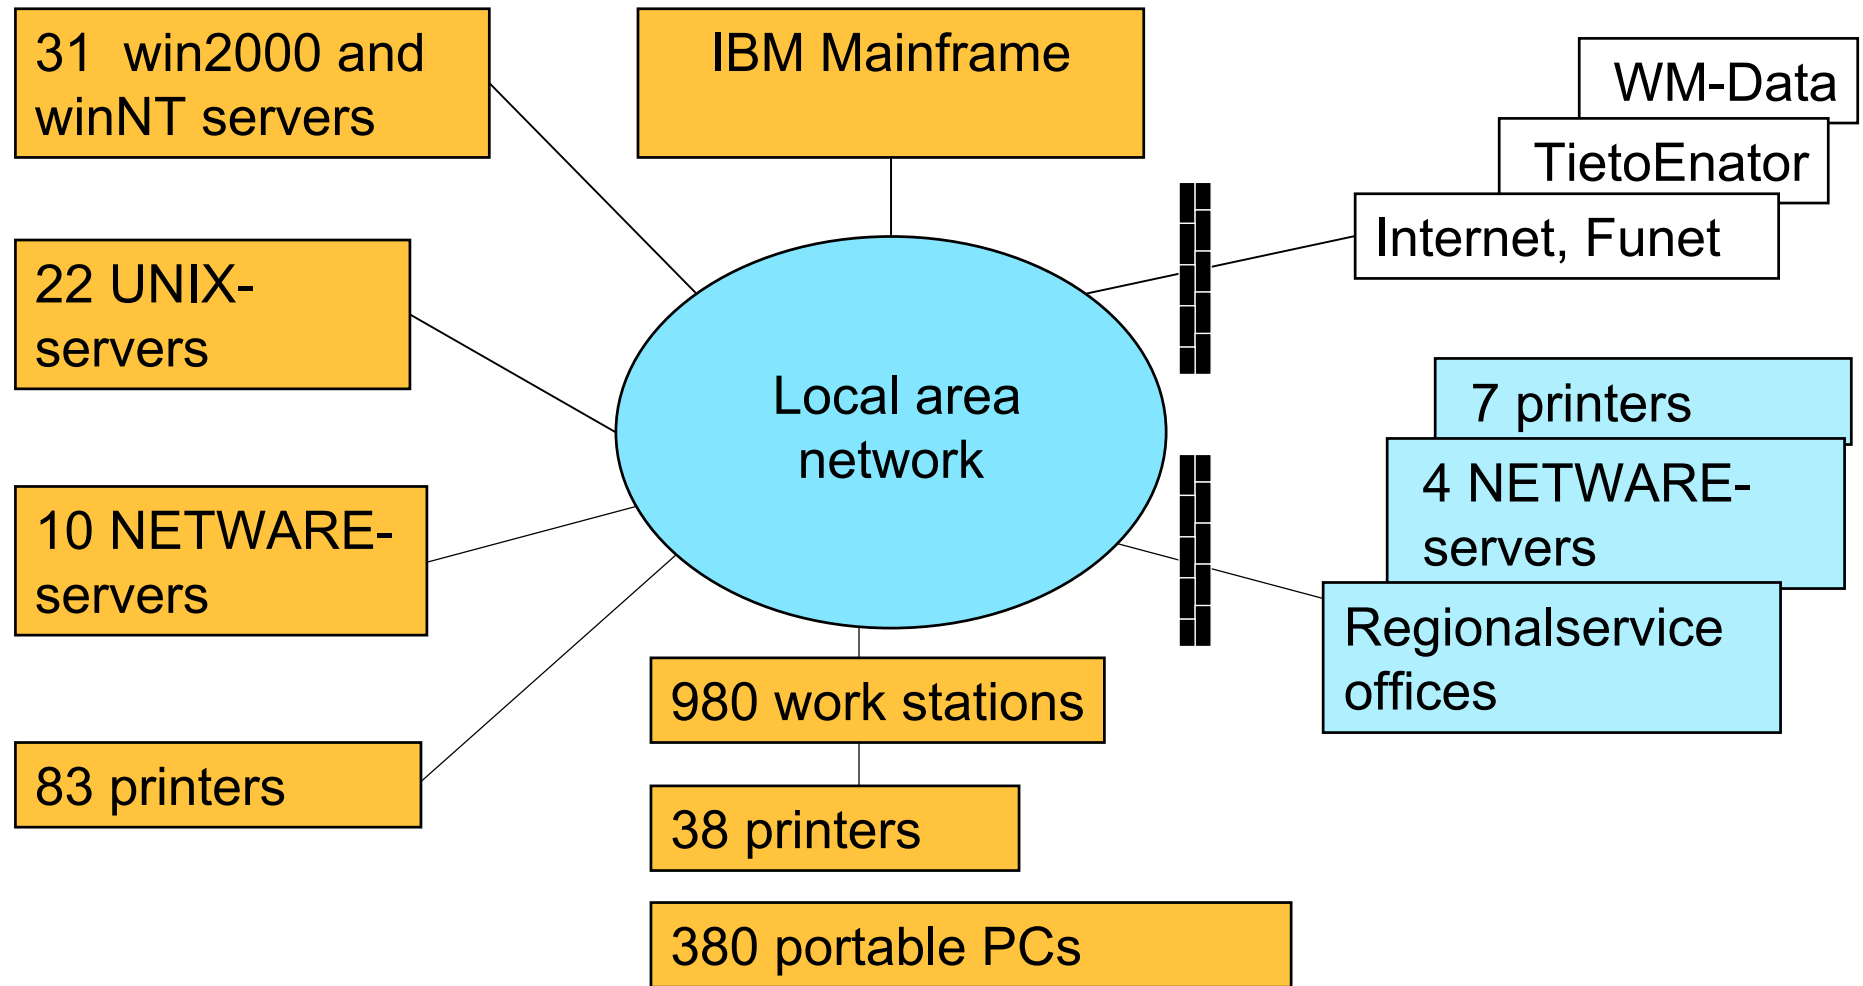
31 win2000 and winNT servers

IBM Mainframe

WM-Data

TietoEnator

Internet, Funet

22 UNIX-servers

Local area network

7 printers

4 NETWARE-servers

10 NETWARE-servers

Regionalservice offices

83 printers

980 work stations

38 printers

380 portable PCs